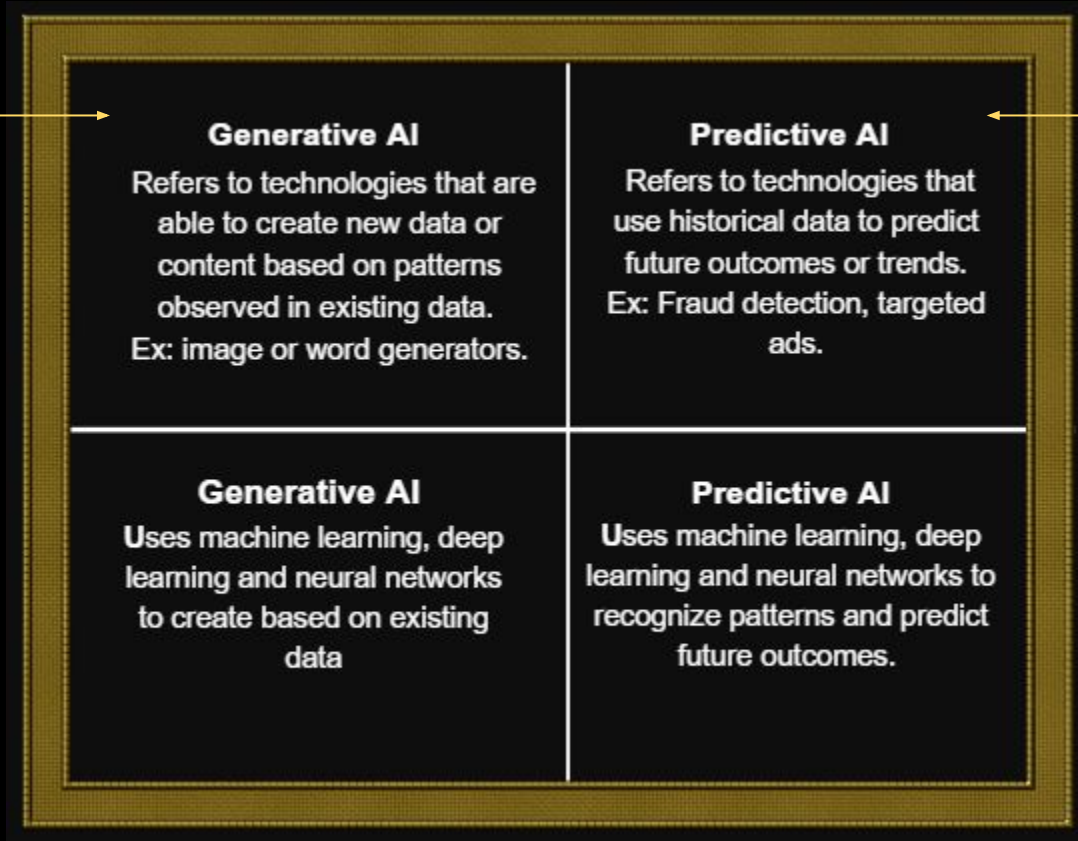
Generative AI
Refers to technologies that are able to create new data or content based on patterns observed in existing data.
Ex: image or word generators.

Predictive AI
Refers to technologies that use historical data to predict future outcomes or trends.
Ex: Fraud detection, targeted ads.

Generative AI
Uses machine learning, deep learning and neural networks to create based on existing data

Predictive AI
Uses machine learning, deep learning and neural networks to recognize patterns and predict future outcomes.